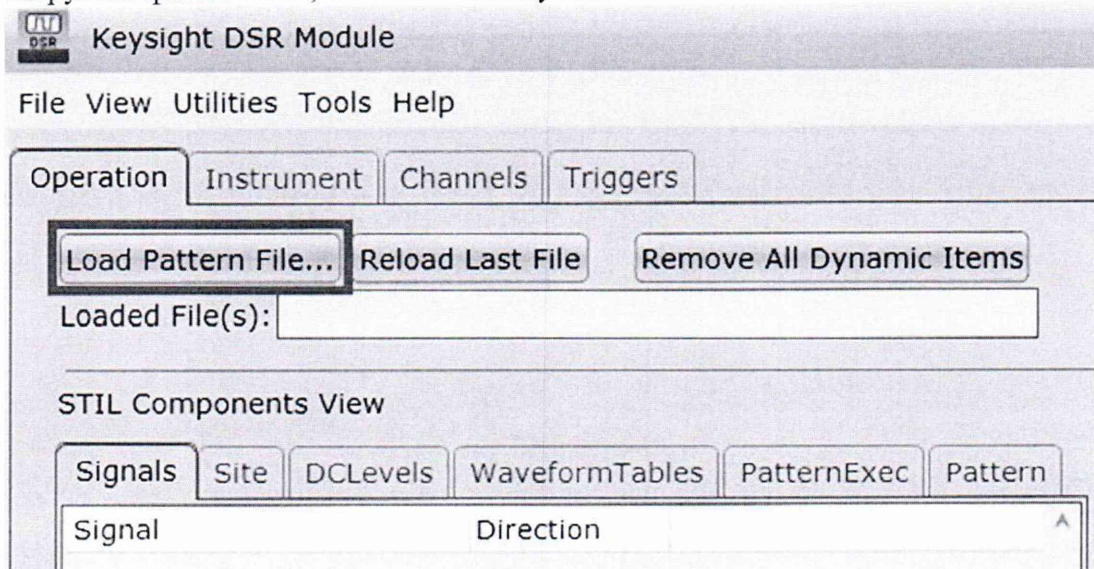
DSR Keysight DSR Module

File View Utilities Tools Help

Operation Instrument Channels Triggers

Load Pattern File... Reload Last File Remove All Dynamic Items

Loaded File(s):

STIL Components View

Signals Site DCLevels WaveformTables PatternExec Pattern

Signal Direction